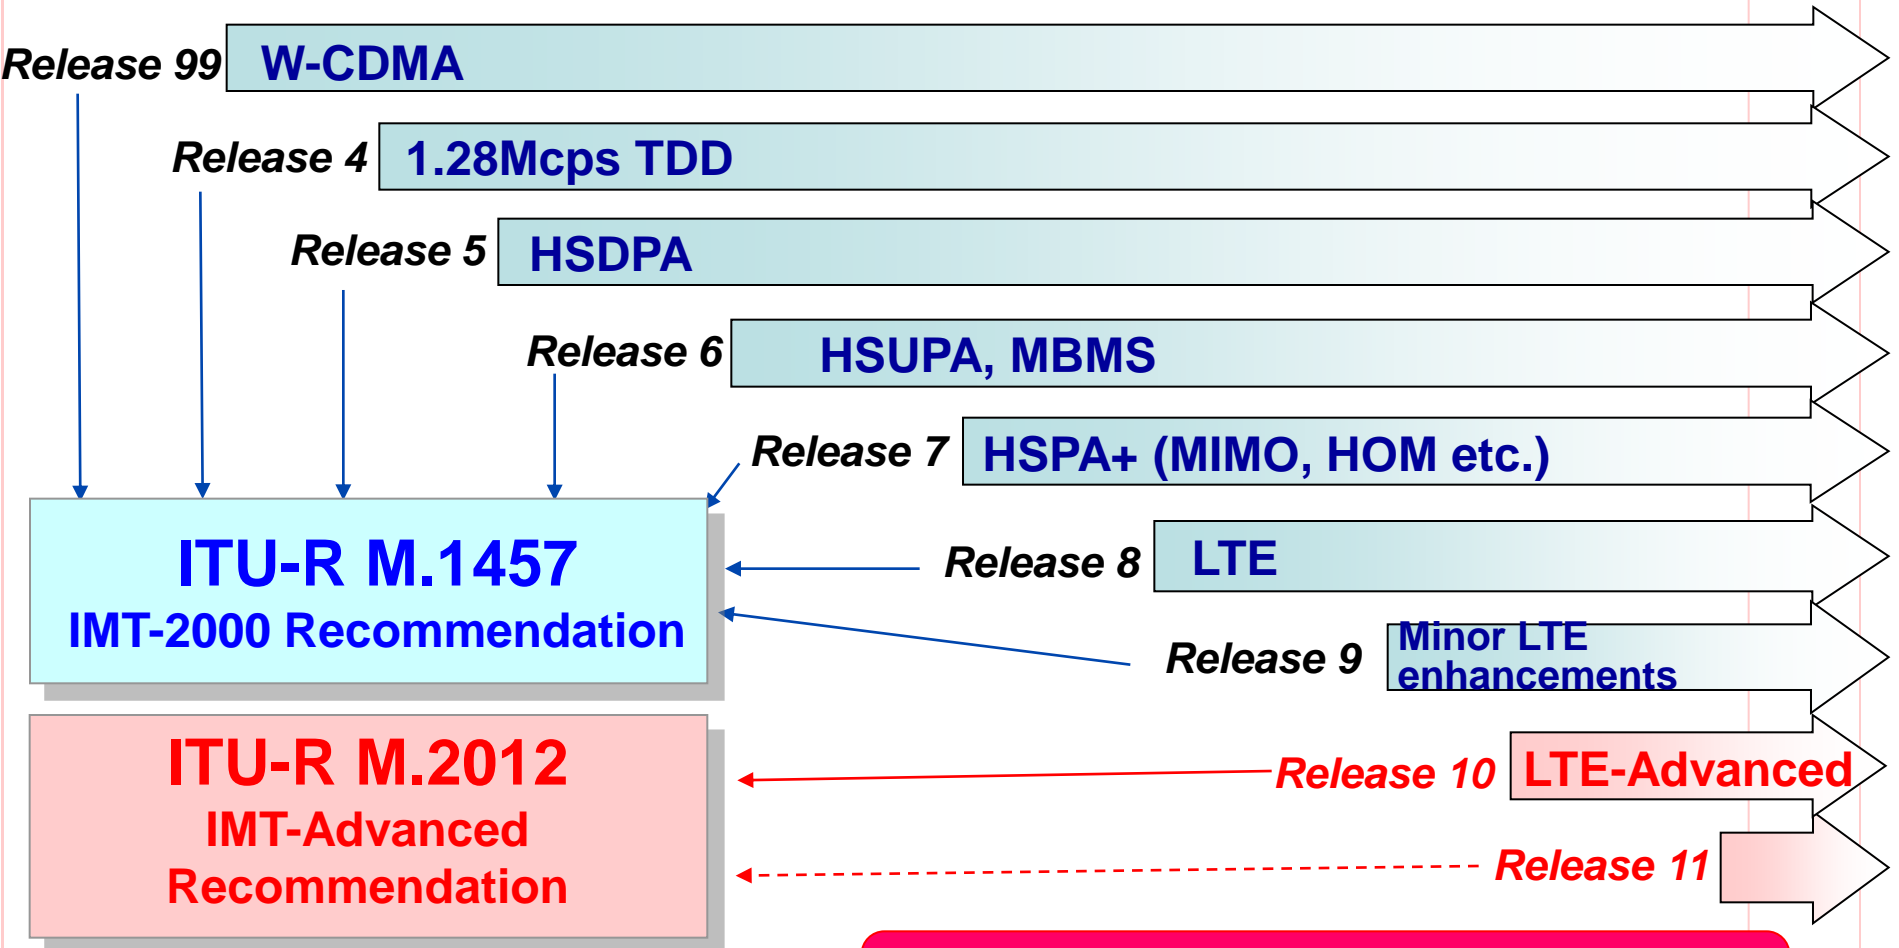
Release 99 W-CDMA

Release 4 1.28Mcps TDD

Release 5 HSDPA

Release 6 HSUPA, MBMS

Release 7 HSPA+ (MIMO, HOM etc.)

ITU-R M.1457
IMT-2000 Recommendation

Release 8 LTE

Release 9 Minor LTE enhancements

ITU-R M.2012
IMT-Advanced Recommendation

Release 10 LTE-Advanced

Release 11